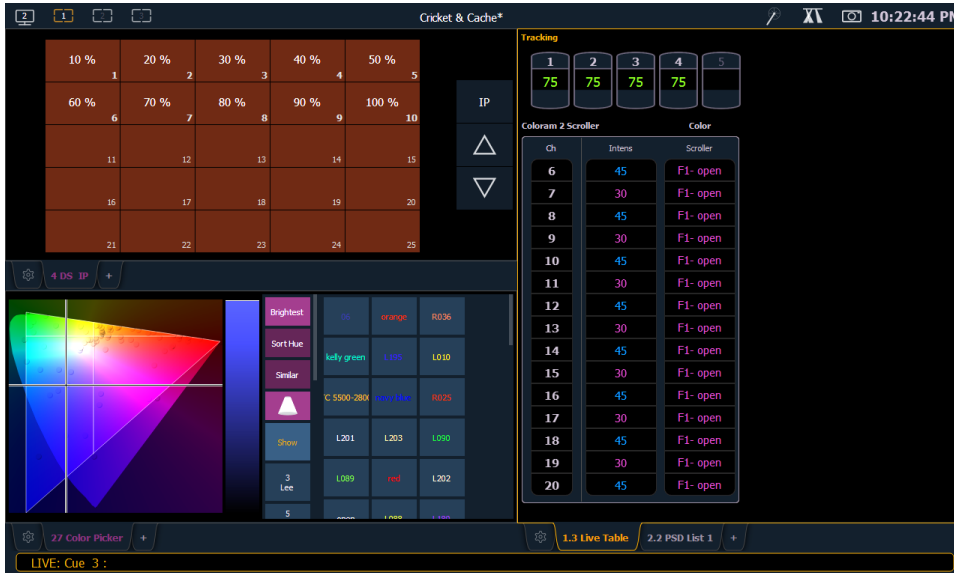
2 1

Cricket & Cache*

10:22:44 PM

| 10 % 1 | 20 % 2 | 30 % 3 | 40 % 4 | 50 % 5 |
|---|---|---|---|---|
| 60 % 6 | 70 % 7 | 80 % 8 | 90 % 9 | 100 % 10 |
| 11 | 12 | 13 | 14 | 15 |
| 16 | 17 | 18 | 19 | 20 |
| 21 | 22 | 23 | 24 | 25 |

IP

Tracking

1 75
2 75
3 75
4 75
5

Coloram 2 Scroller

Color

| Ch | Intens | Scroller |
|---|---|---|
| 6 | 45 | F1- open |
| 7 | 30 | F1- open |
| 8 | 45 | F1- open |
| 9 | 30 | F1- open |
| 10 | 45 | F1- open |
| 11 | 30 | F1- open |
| 12 | 45 | F1- open |
| 13 | 30 | F1- open |
| 14 | 45 | F1- open |
| 15 | 30 | F1- open |
| 16 | 45 | F1- open |
| 17 | 30 | F1- open |
| 18 | 45 | F1- open |
| 19 | 30 | F1- open |
| 20 | 45 | F1- open |

4 DS IP +

Brightest
Sort Hue
Similar
Show
3 Lee
5

| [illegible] | orange | R036 |
|---|---|---|
| kelly green | L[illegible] | L010 |
| C 5500-280K | navy blue | R025 |
| L201 | L203 | L090 |
| L089 | red | L202 |
| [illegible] | L088 | L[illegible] |

27 Color Picker +

1.3 Live Table

2.2 PSD List 1 +

LIVE: Cue 3 :